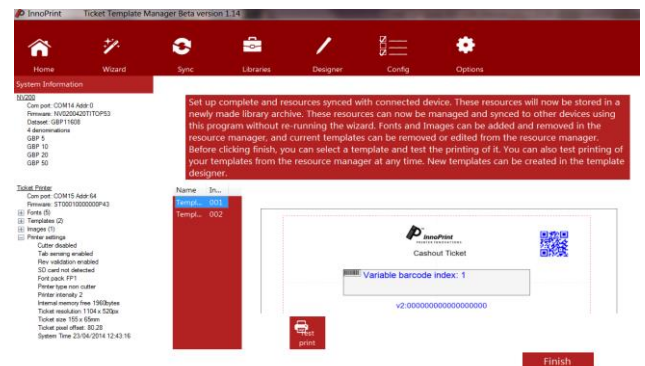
InnoPrint Ticket Template Manager Beta version 1.14

Home Wizard Sync Libraries Designer Config Options

System Information

NV200
Com port: COM14 Addr:0
Firmware: NV0200420TITOP53
Dataset: GBP11608
4 denominations
GBP 5
GBP 10
GBP 20
GBP 50

Set up complete and resources synced with connected device. These resources will now be stored in a newly made library archive. These resources can now be managed and synced to other devices using this program without re-running the wizard. Fonts and Images can be added and removed in the resource manager, and current templates can be removed or edited from the resource manager. Before clicking finish, you can select a template and test the printing of it. You can also test printing of your templates from the resource manager at any time. New templates can be created in the template designer.

Ticket Printer
Com port: COM15 Addr:64
Firmware: ST00010000000P43
Fonts (5)
Templates (2)
Images (1)
Printer settings
Cutter disabled
Tab sensing enabled
Rev validation enabled
SD card not detected
Font pack FP1
Printer type non cutter
Printer intensity 2
Internal memory free 1960bytes
Ticket resolution: 1104 x 520px
Ticket size 155 x 65mm
Ticket pixel offset: 80,28
System Time 23/04/2014 12:43:16

| Name | In... |
|---|---|
| Templ... | 001 |
| Templ... | 002 |

InnoPrint
Cashout Ticket
Variable barcode index: 1
v2:000000000000000000

Test print

Finish